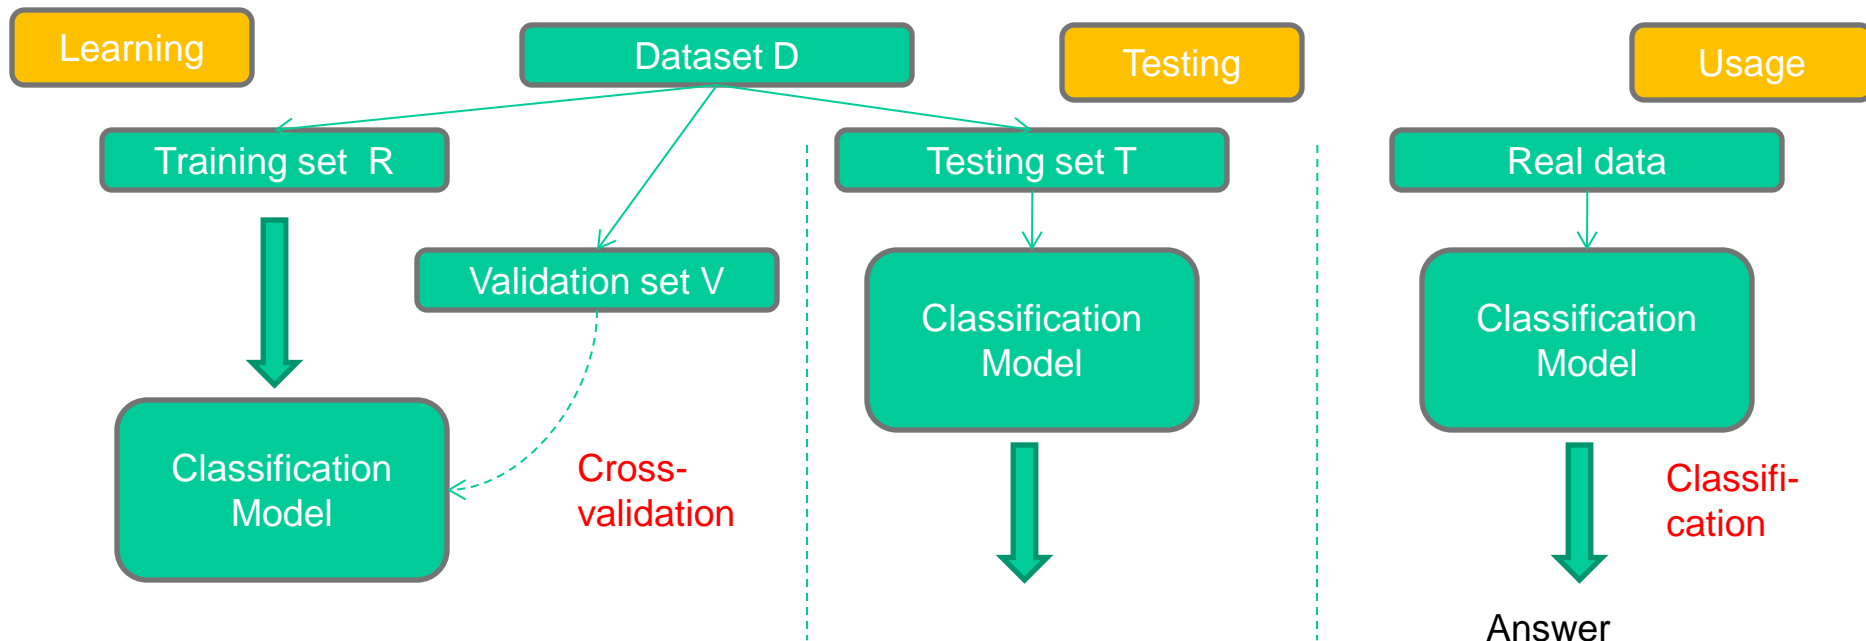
Learning

Dataset D

Testing

Usage

Training set R

Testing set T

Real data

Validation set V

Classification Model

Classification Model

Classification Model

Cross-validation

Classification

Answer